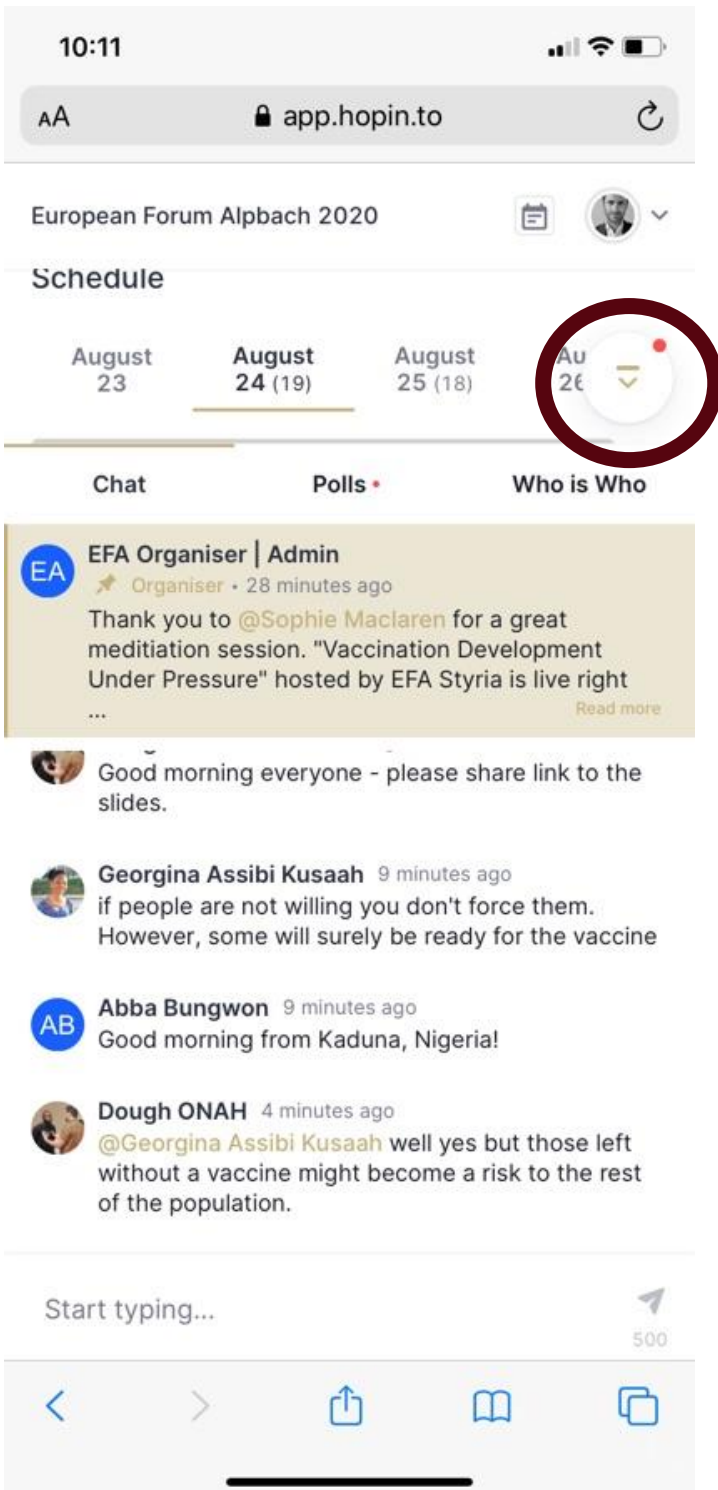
10:11

AA app.hopin.to

European Forum Alpbach 2020

Schedule

August 23

August 24 (19)

August 25 (18)

Au 26

Chat

Polls

Who is Who

EA

EFA Organiser | Admin

Organiser • 28 minutes ago

Thank you to @Sophie Maclaren for a great meditiation session. "Vaccination Development Under Pressure" hosted by EFA Styria is live right ...

Read more

Good morning everyone - please share link to the slides.

Georgina Assibi Kusaah 9 minutes ago

if people are not willing you don't force them. However, some will surely be ready for the vaccine

AB

Abba Bungwon 9 minutes ago

Good morning from Kaduna, Nigeria!

Dough ONAH 4 minutes ago

@Georgina Assibi Kusaah well yes but those left without a vaccine might become a risk to the rest of the population.

Start typing...

500